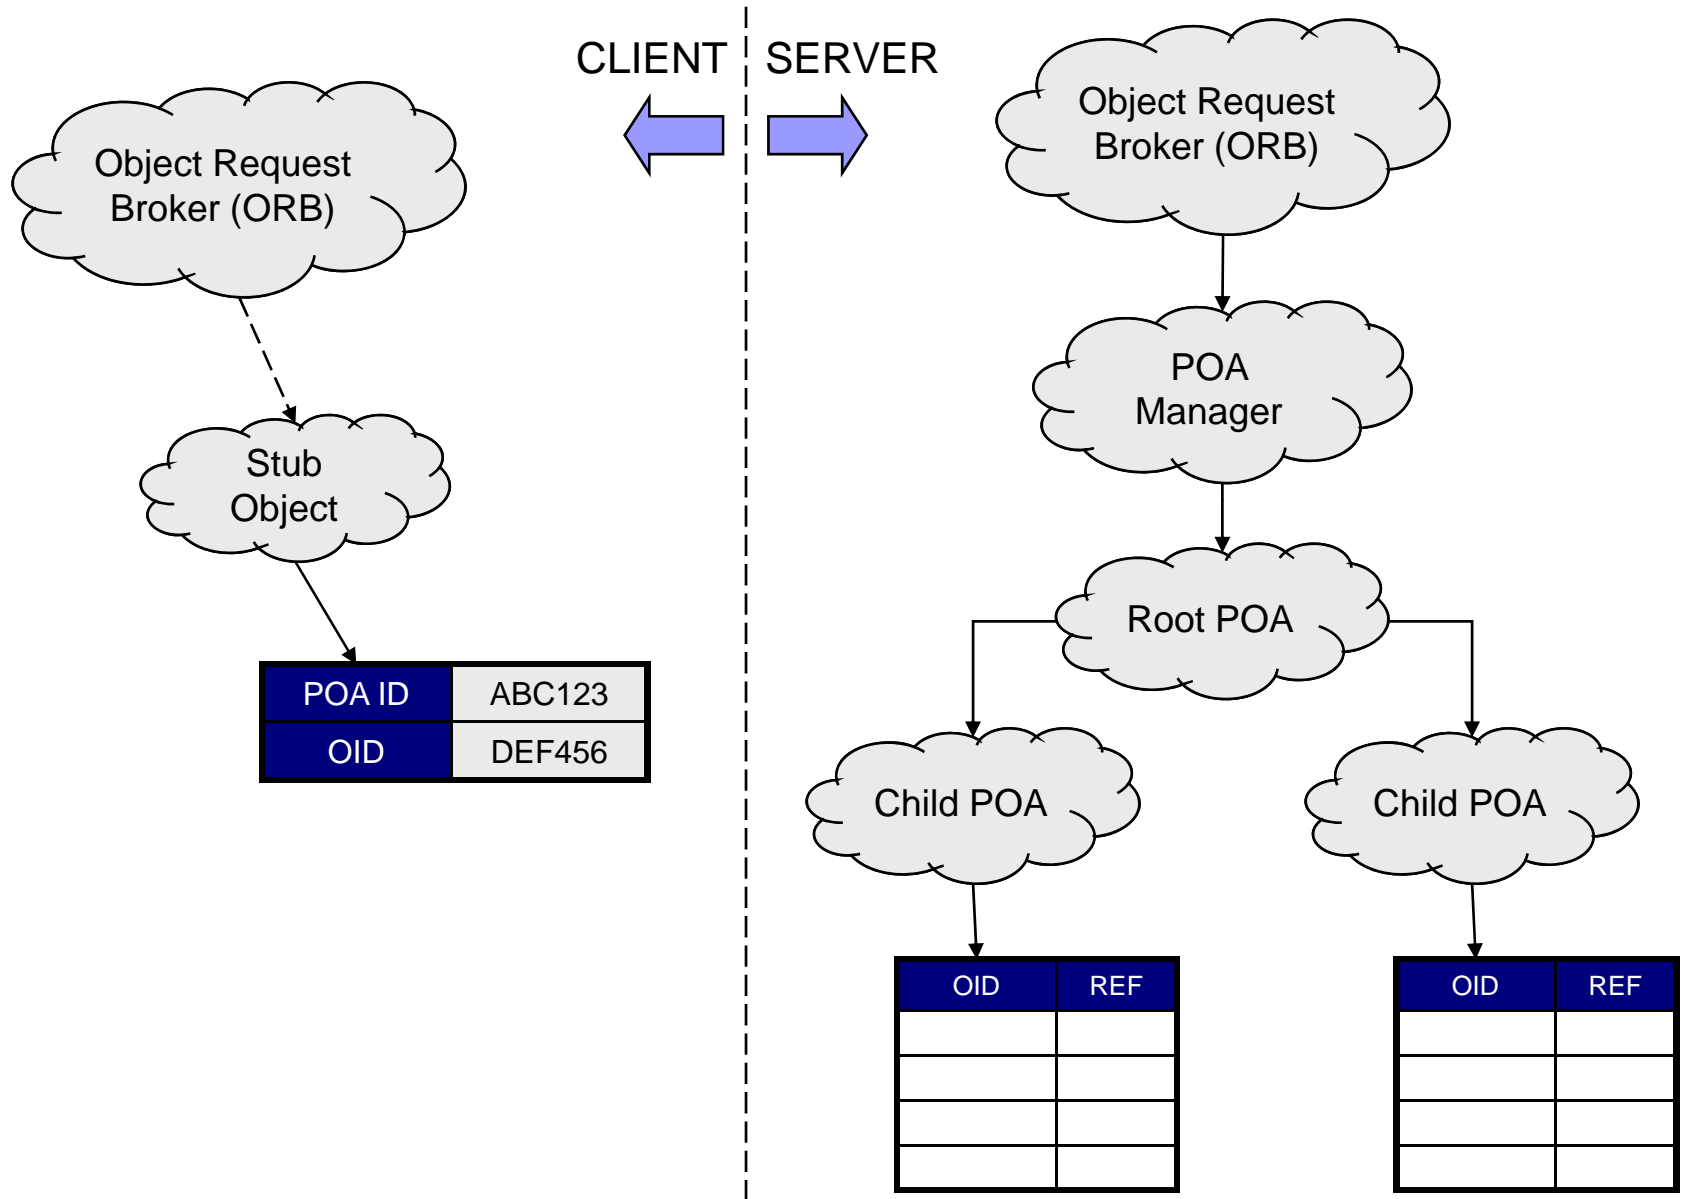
CLIENT SERVER

Object Request Broker (ORB)

Stub Object

| POA ID | ABC123 |
|---|---|
| OID | DEF456 |

Object Request Broker (ORB)

POA Manager

Root POA

Child POA

Child POA

| OID | REF |
|---|---|
| | |
| | |
| | |
| | |

| OID | REF |
|---|---|
| | |
| | |
| | |
| | |